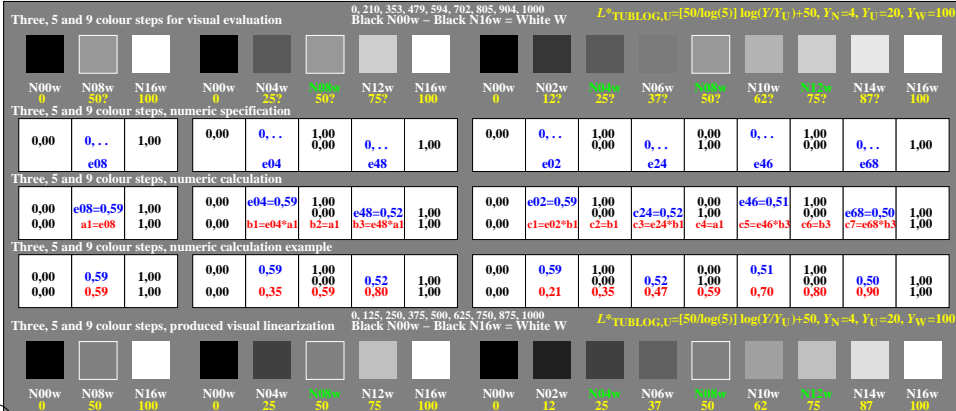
Three, 5 and 9 colour steps for visual evaluation

0, 210, 353, 479, 594, 702, 805, 904, 1000
Black N00w – Black N16w = White W

$L^*_{TUBLOG,U}$=[50/log(5)] log($Y/Y_U$)+50, $Y_N$=4, $Y_U$=20, $Y_W$=100

N00w 0 | N08w 50? | N16w 100 | N00w 0 | N04w 25? | N08w 50? | N12w 75? | N16w 100 | N00w 0 | N02w 12? | N04w 25? | N06w 37? | N08w 50? | N10w 62? | N12w 75? | N14w 87? | N16w 100

Three, 5 and 9 colour steps, numeric specification

| 0,00 | 0, . . e08 | 1,00 | 0,00 | 0, . . e04 | 1,00 0,00 | 0, . . e48 | 1,00 | 0,00 | 0, . . e02 | 1,00 0,00 | 0, . . e24 | 0,00 1,00 | 0, . . e46 | 1,00 0,00 | 0, . . e68 | 1,00 |
|---|---|---|---|---|---|---|---|---|---|---|---|---|---|---|---|---|

Three, 5 and 9 colour steps, numeric calculation

| 0,00 0,00 | e08=0,59 a1=e08 | 1,00 1,00 | 0,00 0,00 | e04=0,59 b1=e04*a1 | 1,00 0,00 b2=a1 | e48=0,52 b3=e48*a1 | 1,00 1,00 | 0,00 0,00 | e02=0,59 c1=e02*b1 | 1,00 0,00 c2=b1 | c24=0,52 c3=e24*b1 | 0,00 1,00 c4=a1 | e46=0,51 c5=e46*b3 | 1,00 0,00 c6=b3 | e68=0,50 c7=e68*b3 | 1,00 1,00 |
|---|---|---|---|---|---|---|---|---|---|---|---|---|---|---|---|---|

Three, 5 and 9 colour steps, numeric calculation example

| 0,00 0,00 | 0,59 0,59 | 1,00 1,00 | 0,00 0,00 | 0,59 0,35 | 1,00 0,00 0,59 | 0,52 0,80 | 1,00 1,00 | 0,00 0,00 | 0,59 0,21 | 1,00 0,00 0,35 | 0,52 0,47 | 0,00 1,00 0,59 | 0,51 0,70 | 1,00 0,00 0,80 | 0,50 0,90 | 1,00 1,00 |
|---|---|---|---|---|---|---|---|---|---|---|---|---|---|---|---|---|

Three, 5 and 9 colour steps, produced visual linearization

0, 125, 250, 375, 500, 625, 750, 875, 1000
Black N00w – Black N16w = White W

$L^*_{TUBLOG,U}$=[50/log(5)] log($Y/Y_U$)+50, $Y_N$=4, $Y_U$=20, $Y_W$=100

N00w 0 | N08w 50 | N16w 100 | N00w 0 | N04w 25 | N08w 50 | N12w 75 | N16w 100 | N00w 0 | N02w 12 | N04w 25 | N06w 37 | N08w 50 | N10w 62 | N12w 75 | N14w 87 | N16w 100